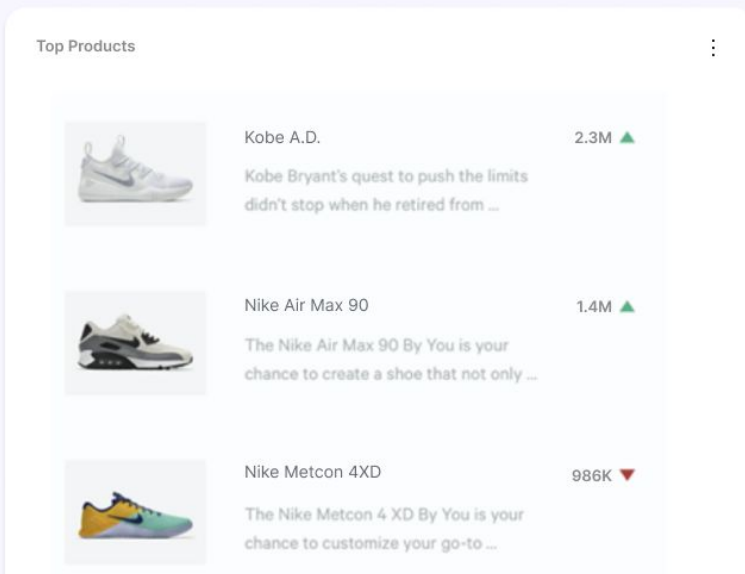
Top Products

Kobe A.D.
Kobe Bryant's quest to push the limits didn't stop when he retired from ...
2.3M ▲

Nike Air Max 90
The Nike Air Max 90 By You is your chance to create a shoe that not only ...
1.4M ▲

Nike Metcon 4XD
The Nike Metcon 4 XD By You is your chance to customize your go-to ...
986K ▼